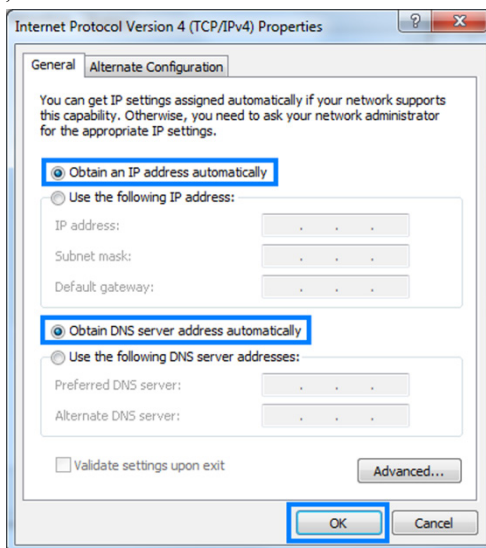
Internet Protocol Version 4 (TCP/IPv4) Properties

?

X

General

Alternate Configuration

You can get IP settings assigned automatically if your network supports this capability. Otherwise, you need to ask your network administrator for the appropriate IP settings.

Obtain an IP address automatically

Use the following IP address:

IP address:

Subnet mask:

Default gateway:

Obtain DNS server address automatically

Use the following DNS server addresses:

Preferred DNS server:

Alternate DNS server:

Validate settings upon exit

Advanced...

OK

Cancel